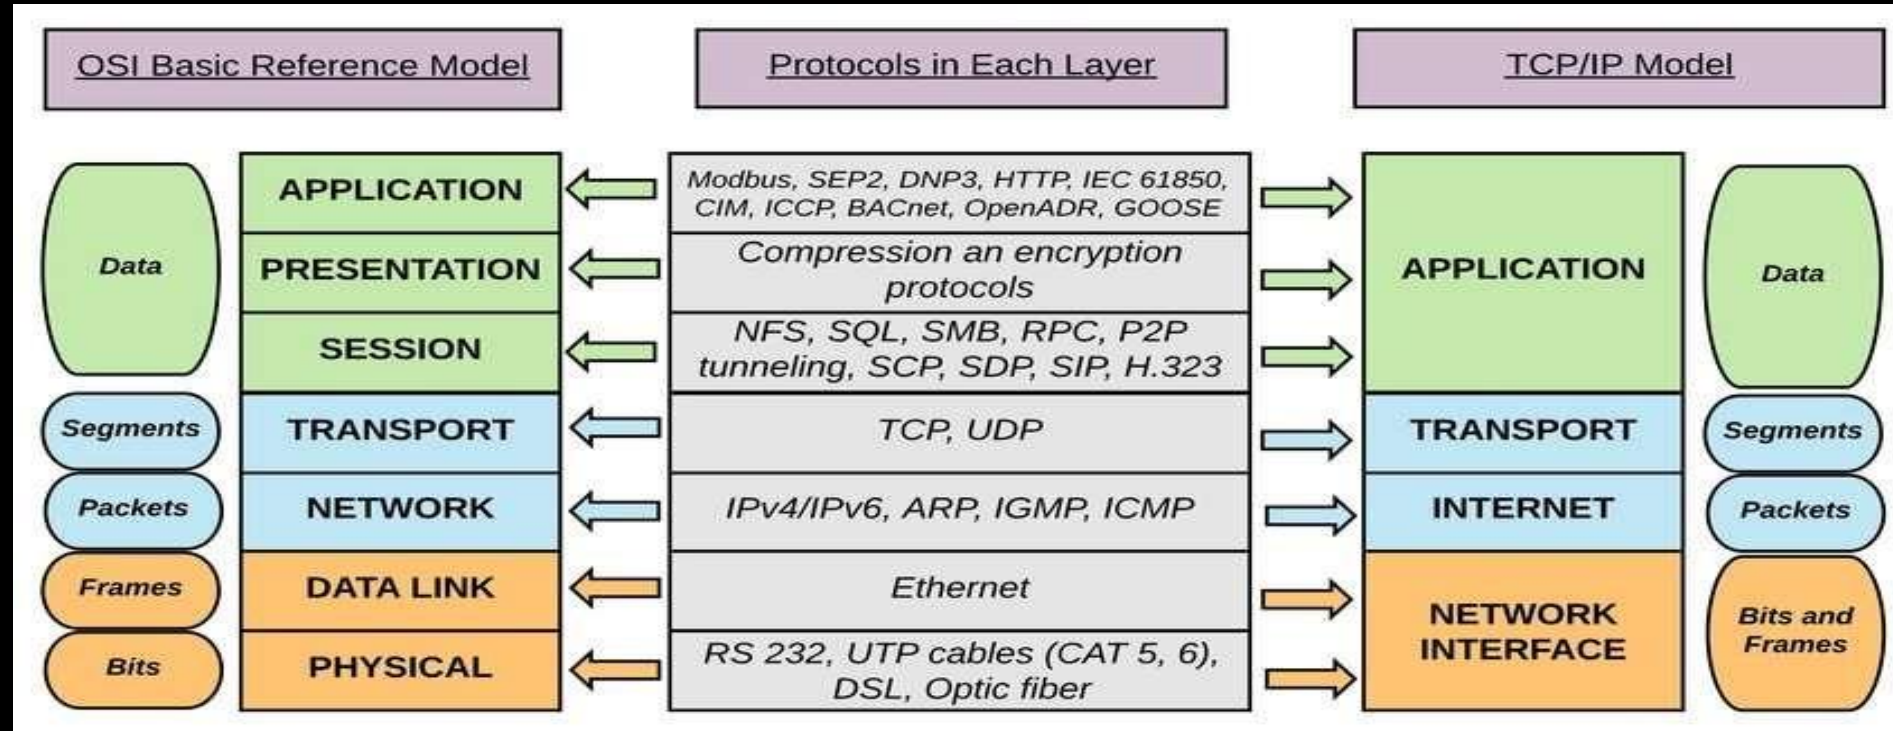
OSI Basic Reference Model

Protocols in Each Layer

TCP/IP Model

Data

APPLICATION

Modbus, SEP2, DNP3, HTTP, IEC 61850, CIM, ICCP, BACnet, OpenADR, GOOSE

PRESENTATION

Compression an encryption protocols

SESSION

NFS, SQL, SMB, RPC, P2P tunneling, SCP, SDP, SIP, H.323

APPLICATION

Data

Segments

TRANSPORT

TCP, UDP

TRANSPORT

Segments

Packets

NETWORK

IPv4/IPv6, ARP, IGMP, ICMP

INTERNET

Packets

Frames

DATA LINK

Ethernet

Bits

PHYSICAL

RS 232, UTP cables (CAT 5, 6), DSL, Optic fiber

NETWORK INTERFACE

Bits and Frames